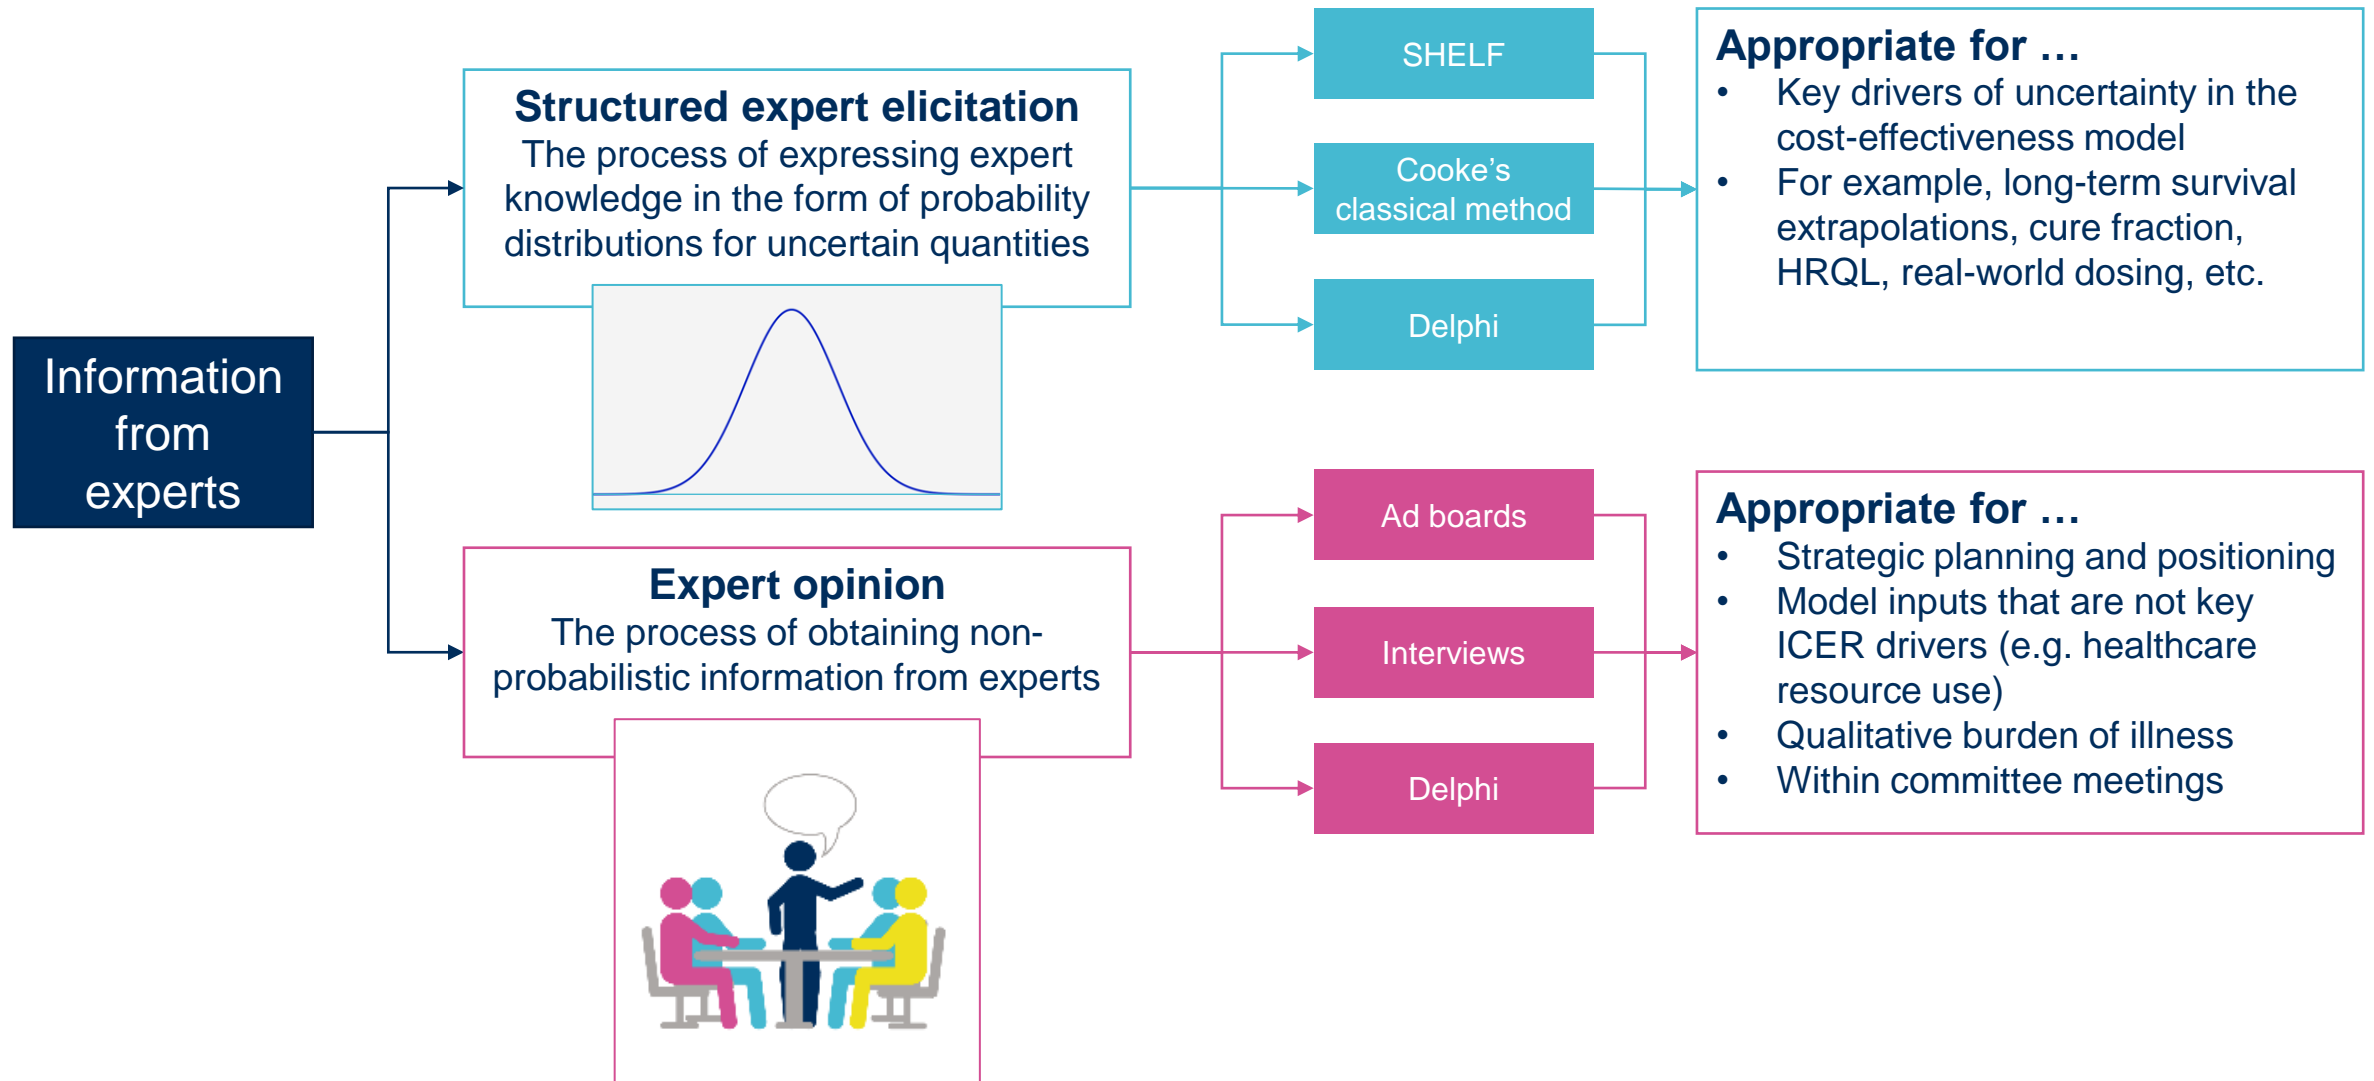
Information from experts

Structured expert elicitation
The process of expressing expert knowledge in the form of probability distributions for uncertain quantities

SHELF

Cooke's classical method

Delphi

Appropriate for …
- Key drivers of uncertainty in the cost-effectiveness model
- For example, long-term survival extrapolations, cure fraction, HRQL, real-world dosing, etc.

Expert opinion
The process of obtaining non-probabilistic information from experts

Ad boards

Interviews

Delphi

Appropriate for …
- Strategic planning and positioning
- Model inputs that are not key ICER drivers (e.g. healthcare resource use)
- Qualitative burden of illness
- Within committee meetings